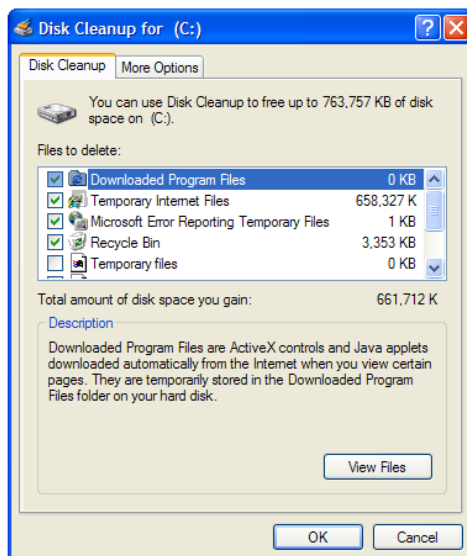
Disk Cleanup for (C:)

Disk Cleanup | More Options

You can use Disk Cleanup to free up to 763,757 KB of disk space on (C:).

Files to delete:

| | | |
|---|---|---|
| ☑ | Downloaded Program Files | 0 KB |
| ☑ | Temporary Internet Files | 658,327 KB |
| ☑ | Microsoft Error Reporting Temporary Files | 1 KB |
| ☑ | Recycle Bin | 3,353 KB |
| ☐ | Temporary files | 0 KB |

Total amount of disk space you gain: 661,712 K

Description

Downloaded Program Files are ActiveX controls and Java applets downloaded automatically from the Internet when you view certain pages. They are temporarily stored in the Downloaded Program Files folder on your hard disk.

View Files

OK Cancel